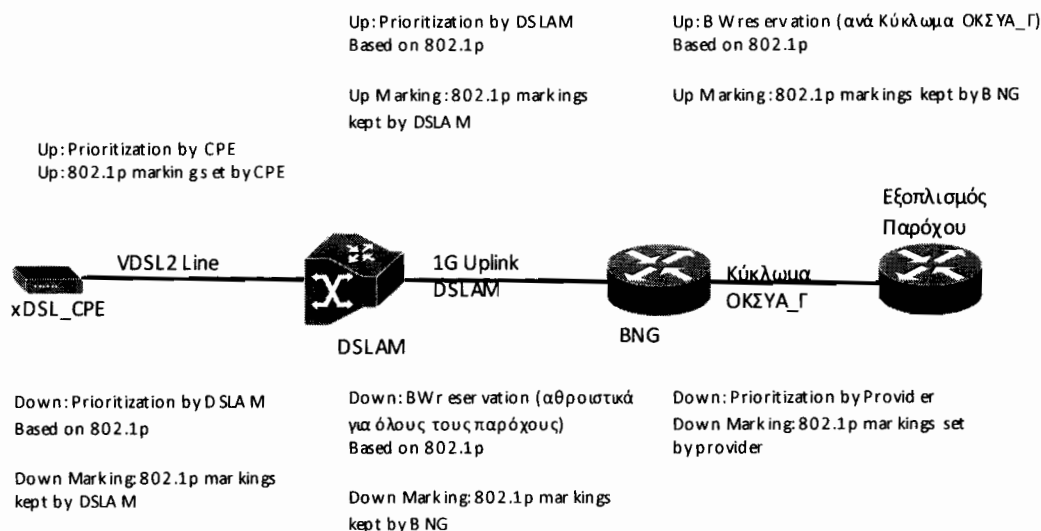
Up: Prioritization by DSLAM
Based on 802.1p

Up Marking: 802.1p markings kept by DSLAM

Up: BW reservation (ανά Κύκλωμα ΟΚΣΥΑ_Γ)
Based on 802.1p

Up Marking: 802.1p markings kept by BNG

Up: Prioritization by CPE
Up: 802.1p markings set by CPE

Εξοπλισμός Παρόχου

VDSL2 Line

xDSL_CPE

1G Uplink DSLAM

DSLAM

BNG

Κύκλωμα ΟΚΣΥΑ_Γ

Down: Prioritization by DSLAM
Based on 802.1p

Down Marking: 802.1p markings kept by DSLAM

Down: BW reservation (αθροιστικά για όλους τους παρόχους)
Based on 802.1p

Down Marking: 802.1p markings kept by BNG

Down: Prioritization by Provider
Down Marking: 802.1p markings set by provider